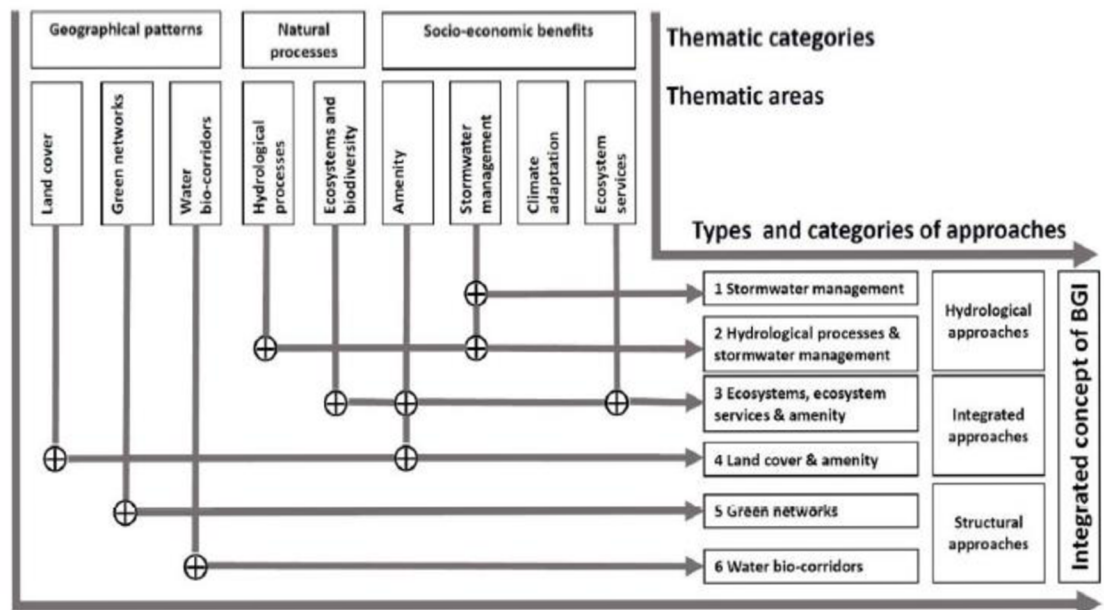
Geographical patterns

Natural processes

Socio-economic benefits

Thematic categories

Thematic areas

Land cover

Green networks

Water bio-corridors

Hydrological processes

Ecosystems and biodiversity

Amenity

Stormwater management

Climate adaptation

Ecosystem services

Types and categories of approaches

1 Stormwater management

2 Hydrological processes & stormwater management

3 Ecosystems, ecosystem services & amenity

4 Land cover & amenity

5 Green networks

6 Water bio-corridors

Hydrological approaches

Integrated approaches

Structural approaches

Integrated concept of BGI